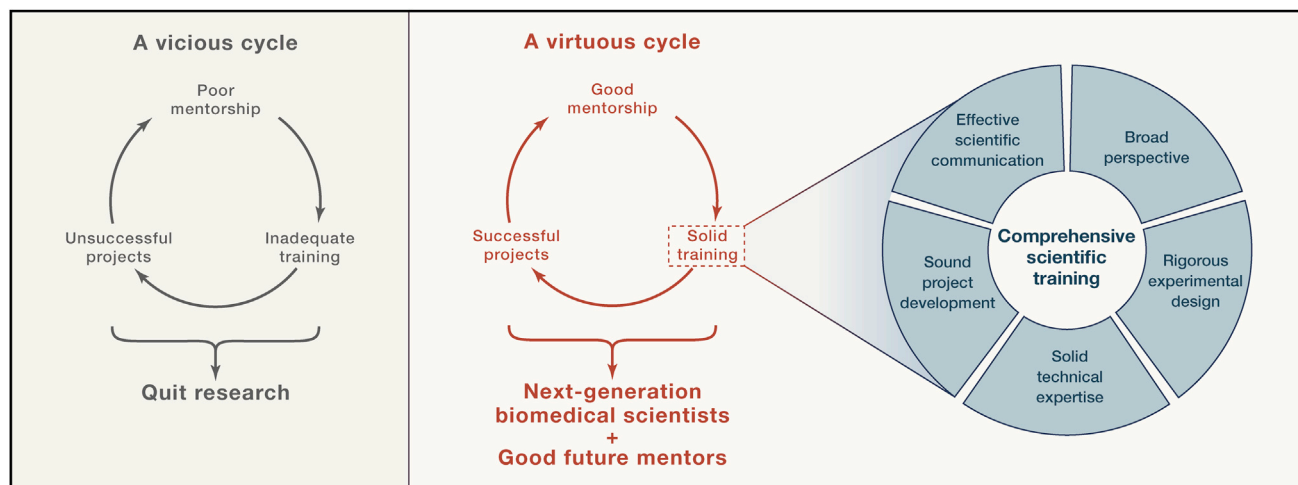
A vicious cycle

Poor mentorship

Inadequate training

Unsuccessful projects

Quit research

A virtuous cycle

Good mentorship

Solid training

Successful projects

Next-generation biomedical scientists + Good future mentors

Comprehensive scientific training

Effective scientific communication

Broad perspective

Rigorous experimental design

Solid technical expertise

Sound project development